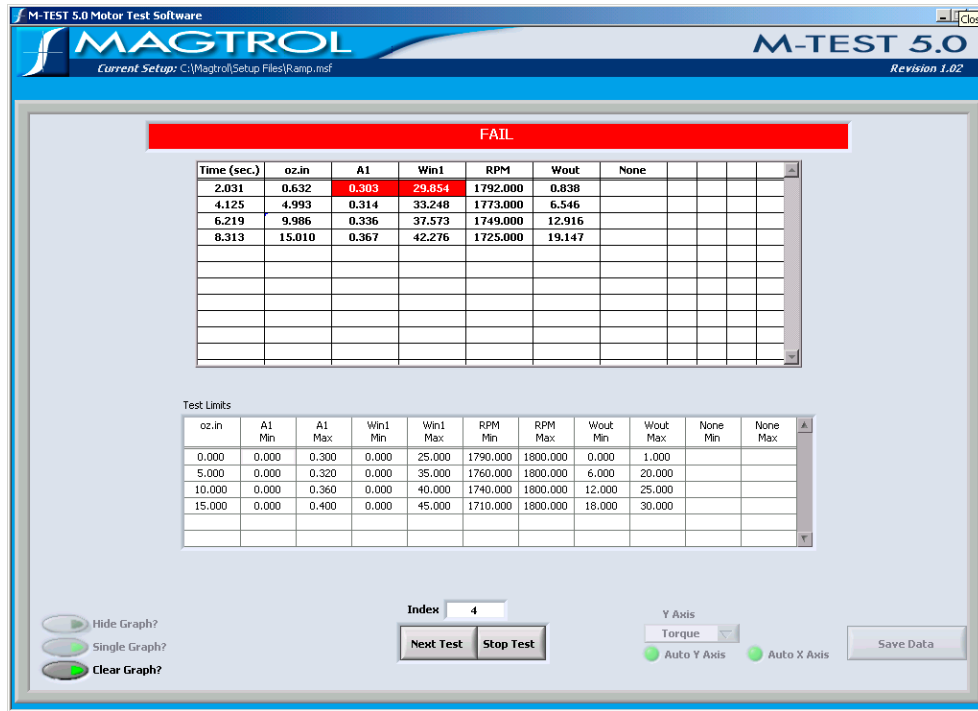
M-TEST 5.0 Motor Test Software

Clos

MAGTROL

M-TEST 5.0

Current Setup: C:\Magtrol\Setup Files\Ramp.msf

Revision 1.02

FAIL

| Time (sec.) | oz.in | A1 | Win1 | RPM | Wout | None | | | | |
|---|---|---|---|---|---|---|---|---|---|---|
| 2.031 | 0.632 | 0.303 | 29.854 | 1792.000 | 0.838 | | | | | |
| 4.125 | 4.993 | 0.314 | 33.248 | 1773.000 | 6.546 | | | | | |
| 6.219 | 9.986 | 0.336 | 37.573 | 1749.000 | 12.916 | | | | | |
| 8.313 | 15.010 | 0.367 | 42.276 | 1725.000 | 19.147 | | | | | |

Test Limits

| oz.in | A1 Min | A1 Max | Win1 Min | Win1 Max | RPM Min | RPM Max | Wout Min | Wout Max | None Min | None Max |
|---|---|---|---|---|---|---|---|---|---|---|
| 0.000 | 0.000 | 0.300 | 0.000 | 25.000 | 1790.000 | 1800.000 | 0.000 | 1.000 | | |
| 5.000 | 0.000 | 0.320 | 0.000 | 35.000 | 1760.000 | 1800.000 | 6.000 | 20.000 | | |
| 10.000 | 0.000 | 0.360 | 0.000 | 40.000 | 1740.000 | 1800.000 | 12.000 | 25.000 | | |
| 15.000 | 0.000 | 0.400 | 0.000 | 45.000 | 1710.000 | 1800.000 | 18.000 | 30.000 | | |

Hide Graph?

Single Graph?

Clear Graph?

Index 4

Next Test

Stop Test

Y Axis

Torque

Auto Y Axis

Auto X Axis

Save Data